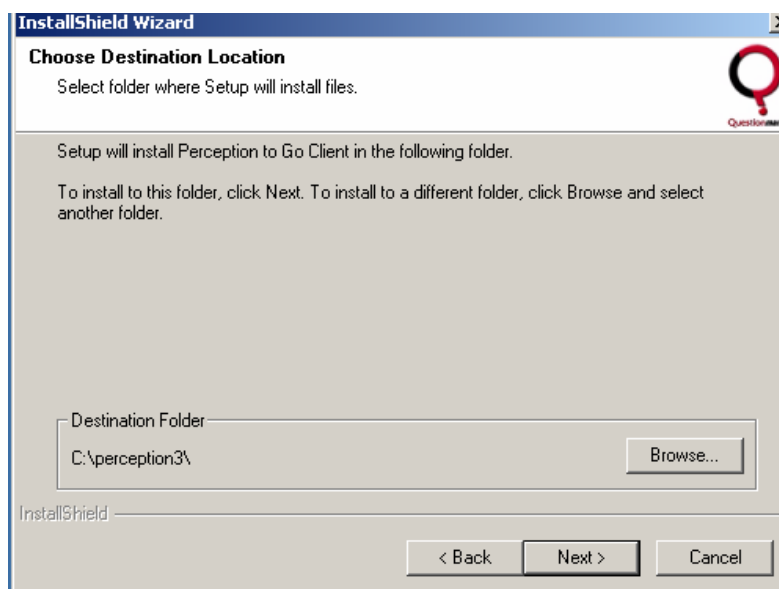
InstallShield Wizard

Choose Destination Location

Select folder where Setup will install files.

Questionma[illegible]

Setup will install Perception to Go Client in the following folder.

To install to this folder, click Next. To install to a different folder, click Browse and select another folder.

Destination Folder

C:\perception3\

Browse...

InstallShield

< Back

Next >

Cancel